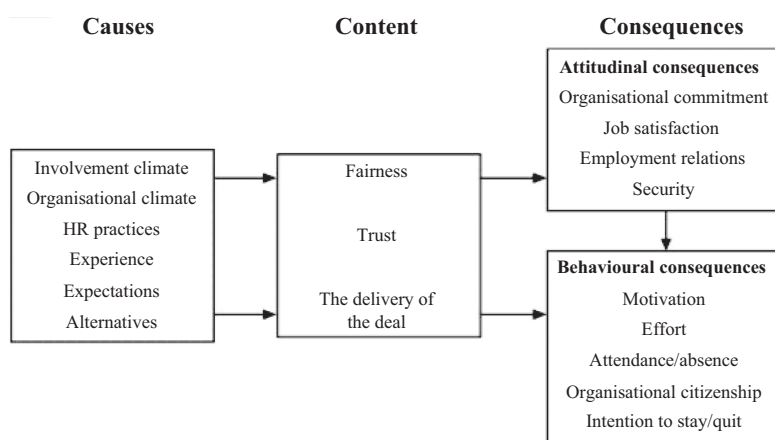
Causes

Content

Consequences

Involvement climate
Organisational climate
HR practices
Experience
Expectations
Alternatives

Fairness

Trust

The delivery of the deal

Attitudinal consequences
Organisational commitment
Job satisfaction
Employment relations
Security

Behavioural consequences
Motivation
Effort
Attendance/absence
Organisational citizenship
Intention to stay/quit